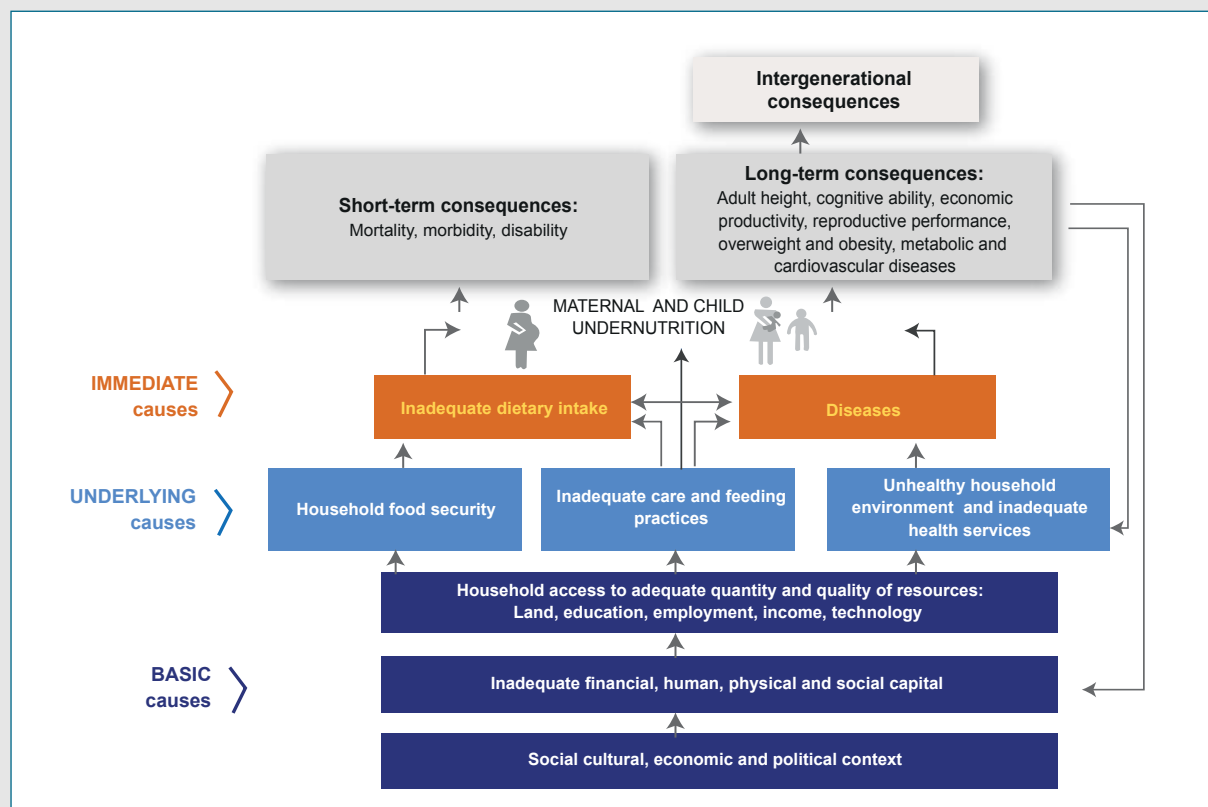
Intergenerational consequences

Short-term consequences:
Mortality, morbidity, disability

Long-term consequences:
Adult height, cognitive ability, economic productivity, reproductive performance, overweight and obesity, metabolic and cardiovascular diseases

MATERNAL AND CHILD UNDERNUTRITION

IMMEDIATE causes

Inadequate dietary intake

Diseases

UNDERLYING causes

Household food security

Inadequate care and feeding practices

Unhealthy household environment and inadequate health services

Household access to adequate quantity and quality of resources: Land, education, employment, income, technology

BASIC causes

Inadequate financial, human, physical and social capital

Social cultural, economic and political context